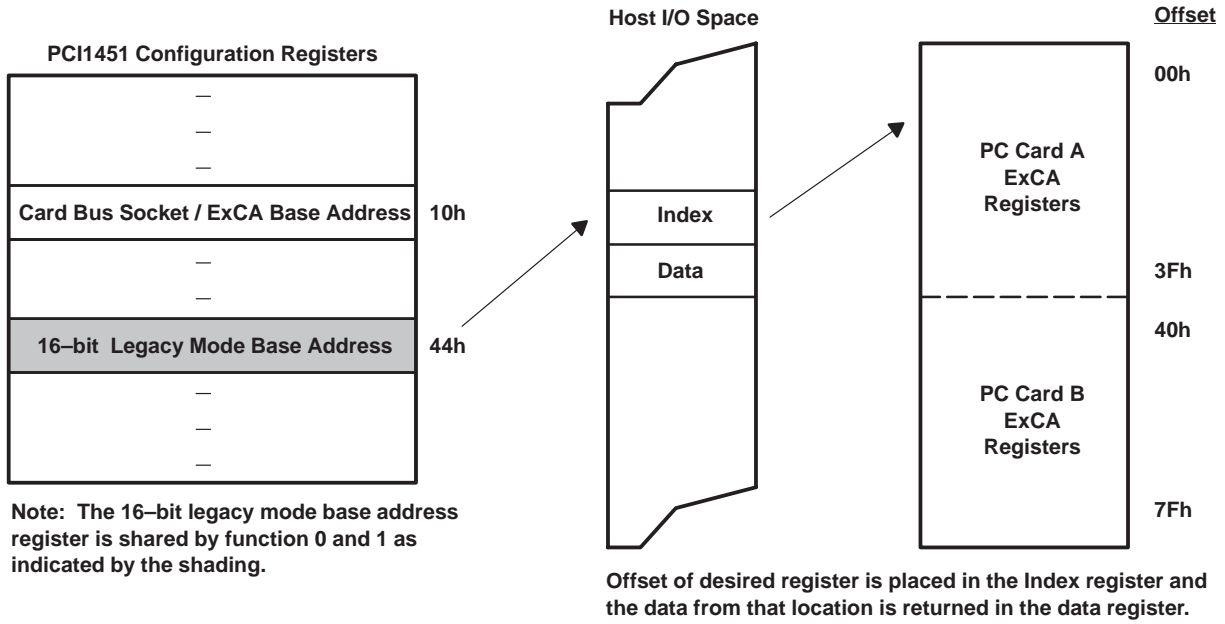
PCI1451 Configuration Registers

—
—
—

Card Bus Socket / ExCA Base Address 10h

—
—

16–bit Legacy Mode Base Address 44h

—
—
—

Note: The 16–bit legacy mode base address register is shared by function 0 and 1 as indicated by the shading.

Host I/O Space

Index

Data

Offset

00h

PC Card A ExCA Registers

3Fh

40h

PC Card B ExCA Registers

7Fh

Offset of desired register is placed in the Index register and the data from that location is returned in the data register.